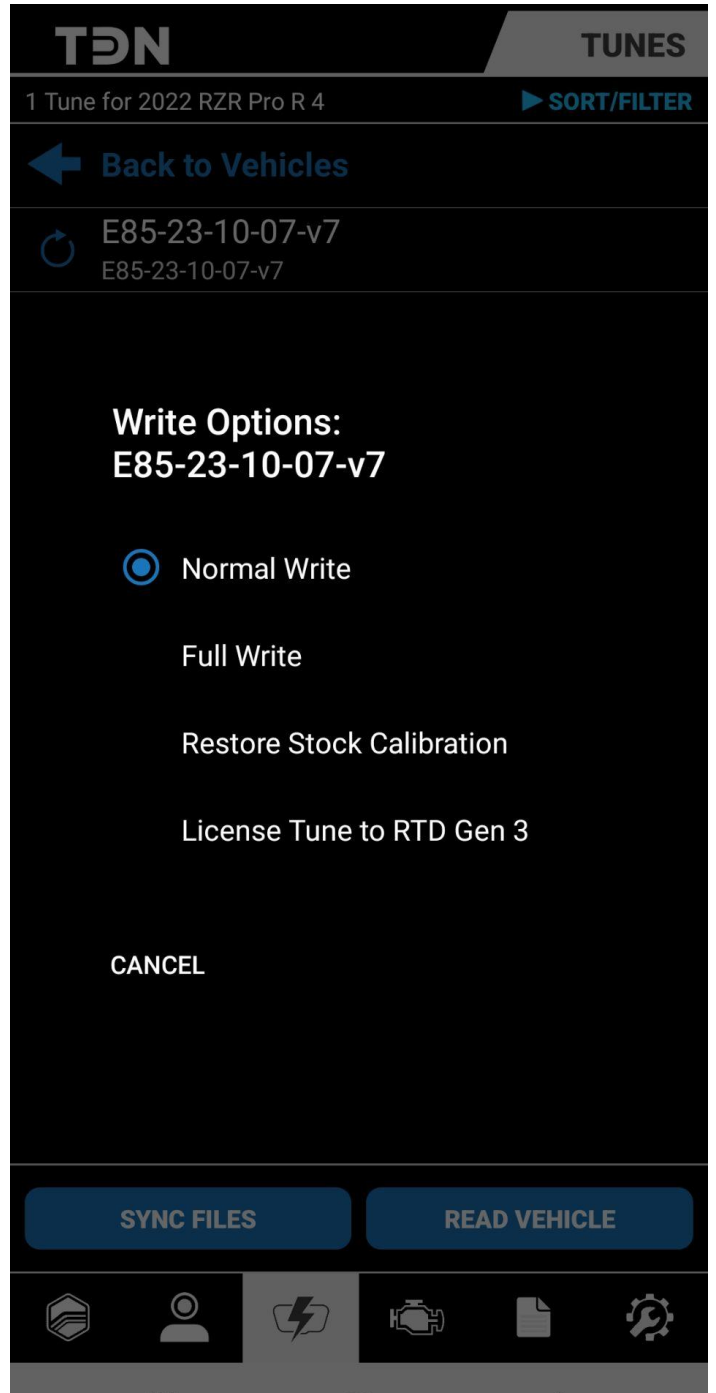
TDN

TUNES

1 Tune for 2022 RZR Pro R 4

SORT/FILTER

Back to Vehicles

E85-23-10-07-v7
E85-23-10-07-v7

Write Options:
E85-23-10-07-v7

Normal Write

Full Write

Restore Stock Calibration

License Tune to RTD Gen 3

CANCEL

SYNC FILES

READ VEHICLE